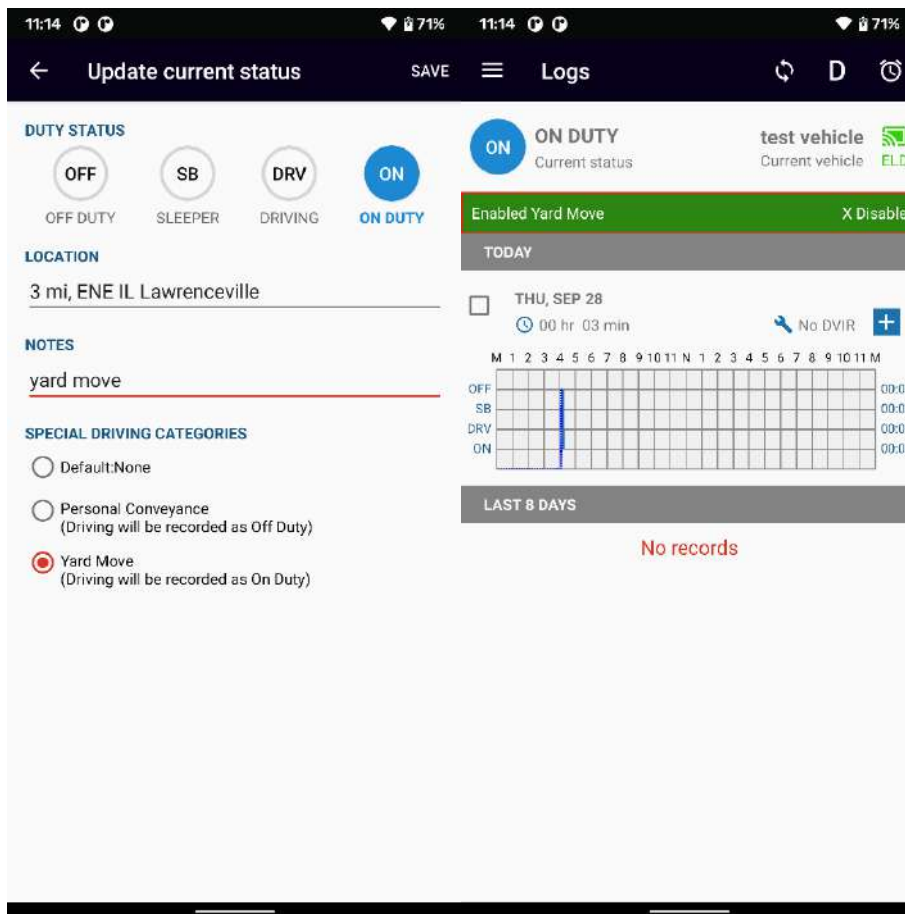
11:14 71%

← Update current status SAVE

DUTY STATUS

OFF SB DRV ON

OFF DUTY SLEEPER DRIVING ON DUTY

LOCATION

3 mi, ENE IL Lawrenceville

NOTES

yard move

SPECIAL DRIVING CATEGORIES

Default:None

Personal Conveyance
(Driving will be recorded as Off Duty)

Yard Move
(Driving will be recorded as On Duty)

11:14 71%

Logs D

ON ON DUTY
Current status

test vehicle
Current vehicle

ELD

Enabled Yard Move X Disable

TODAY

THU, SEP 28
00 hr 03 min

No DVIR +

M 1 2 3 4 5 6 7 8 9 10 11 N 1 2 3 4 5 6 7 8 9 10 11 M

OFF 00:0
SB 00:0
DRV 00:0
ON 00:0

LAST 8 DAYS

No records